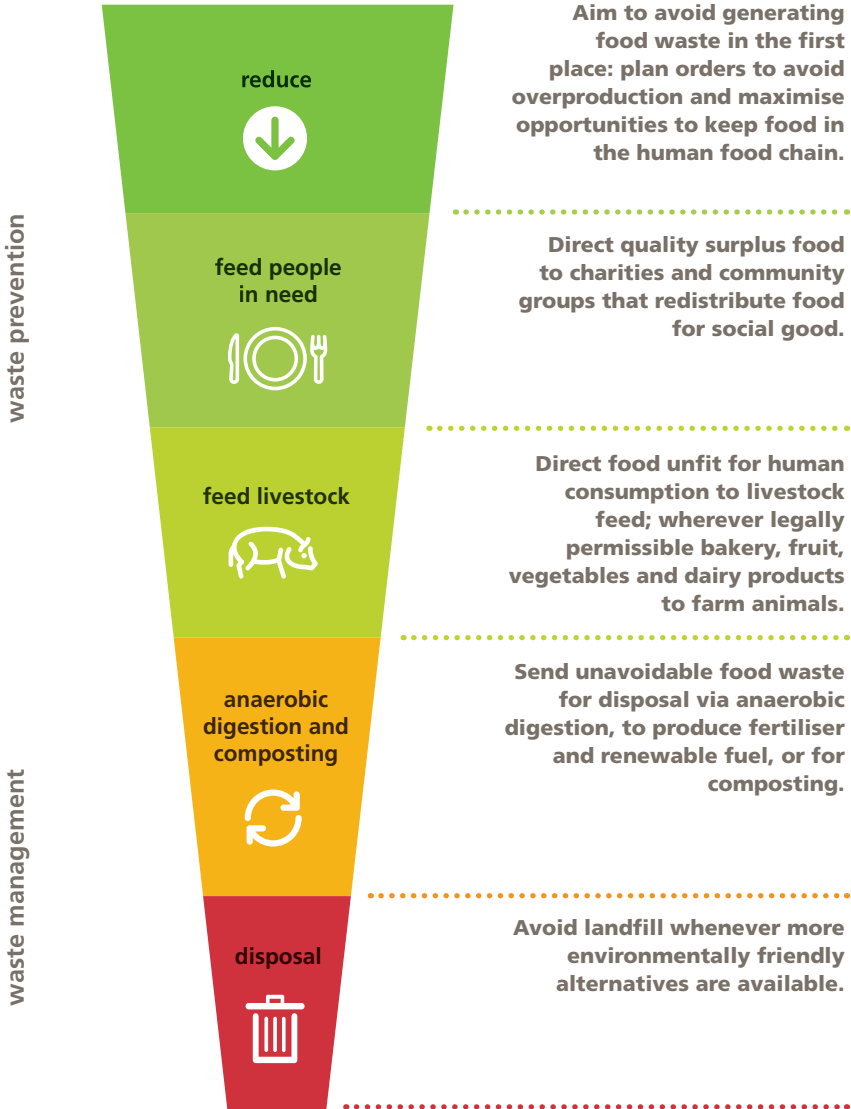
waste prevention

reduce

Aim to avoid generating food waste in the first place: plan orders to avoid overproduction and maximise opportunities to keep food in the human food chain.

feed people in need

Direct quality surplus food to charities and community groups that redistribute food for social good.

feed livestock

Direct food unfit for human consumption to livestock feed; wherever legally permissible bakery, fruit, vegetables and dairy products to farm animals.

waste management

anaerobic digestion and composting

Send unavoidable food waste for disposal via anaerobic digestion, to produce fertiliser and renewable fuel, or for composting.

disposal

Avoid landfill whenever more environmentally friendly alternatives are available.